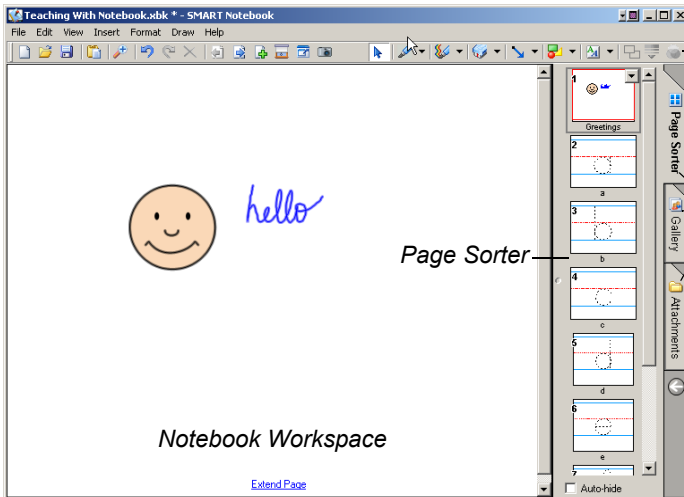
Teaching With Notebook.xbk * - SMART Notebook

File Edit View Insert Format Draw Help

hello

Page Sorter

Notebook Workspace

Extend Page

1
Greetings
2
a
3
b
4
c
5
d
6
e
7

Auto-hide

Page Sorter
Gallery
Attachments